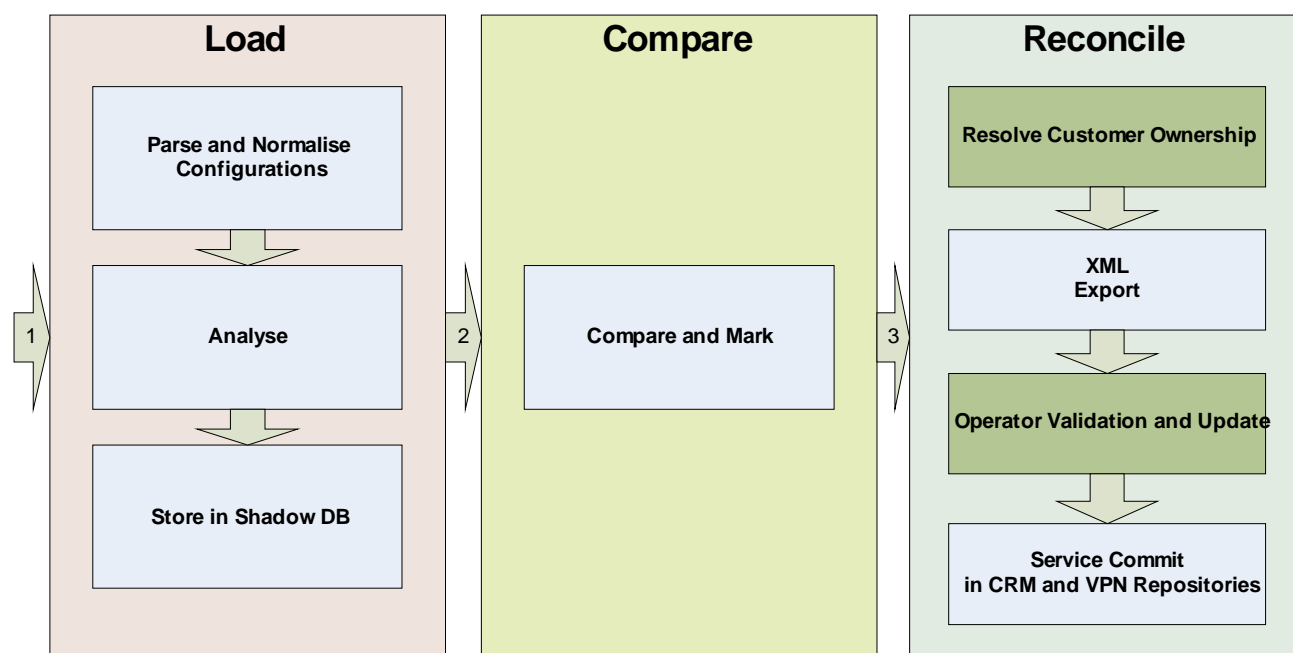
Load

Parse and Normalise Configurations

Analyse

Store in Shadow DB

1

2

Compare

Compare and Mark

3

Reconcile

Resolve Customer Ownership

XML Export

Operator Validation and Update

Service Commit in CRM and VPN Repositories